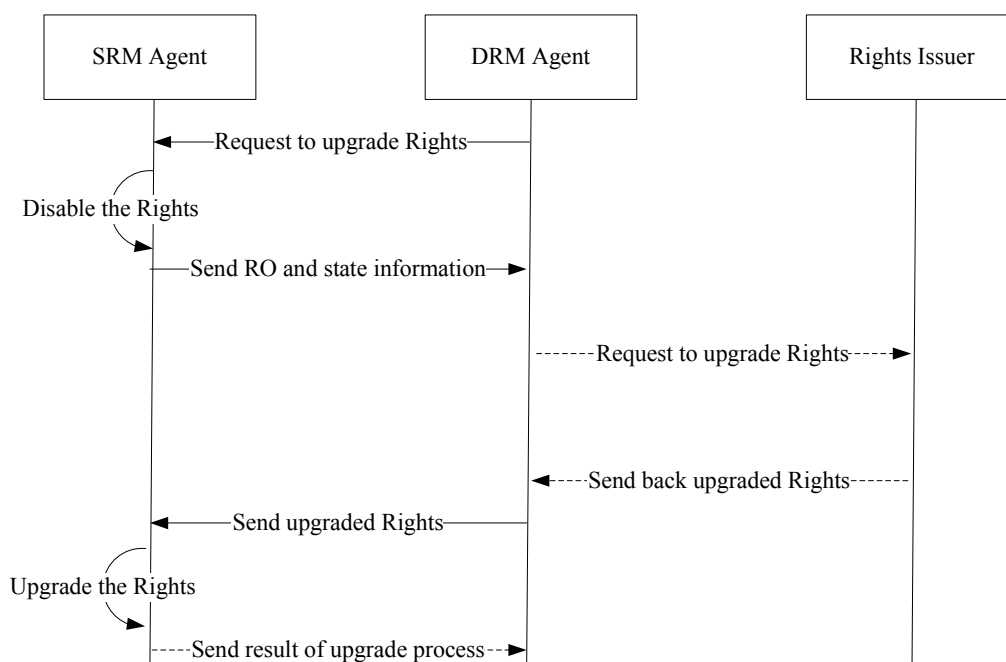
SRM Agent

DRM Agent

Rights Issuer

Request to upgrade Rights

Disable the Rights

Send RO and state information

Request to upgrade Rights

Send back upgraded Rights

Send upgraded Rights

Upgrade the Rights

Send result of upgrade process